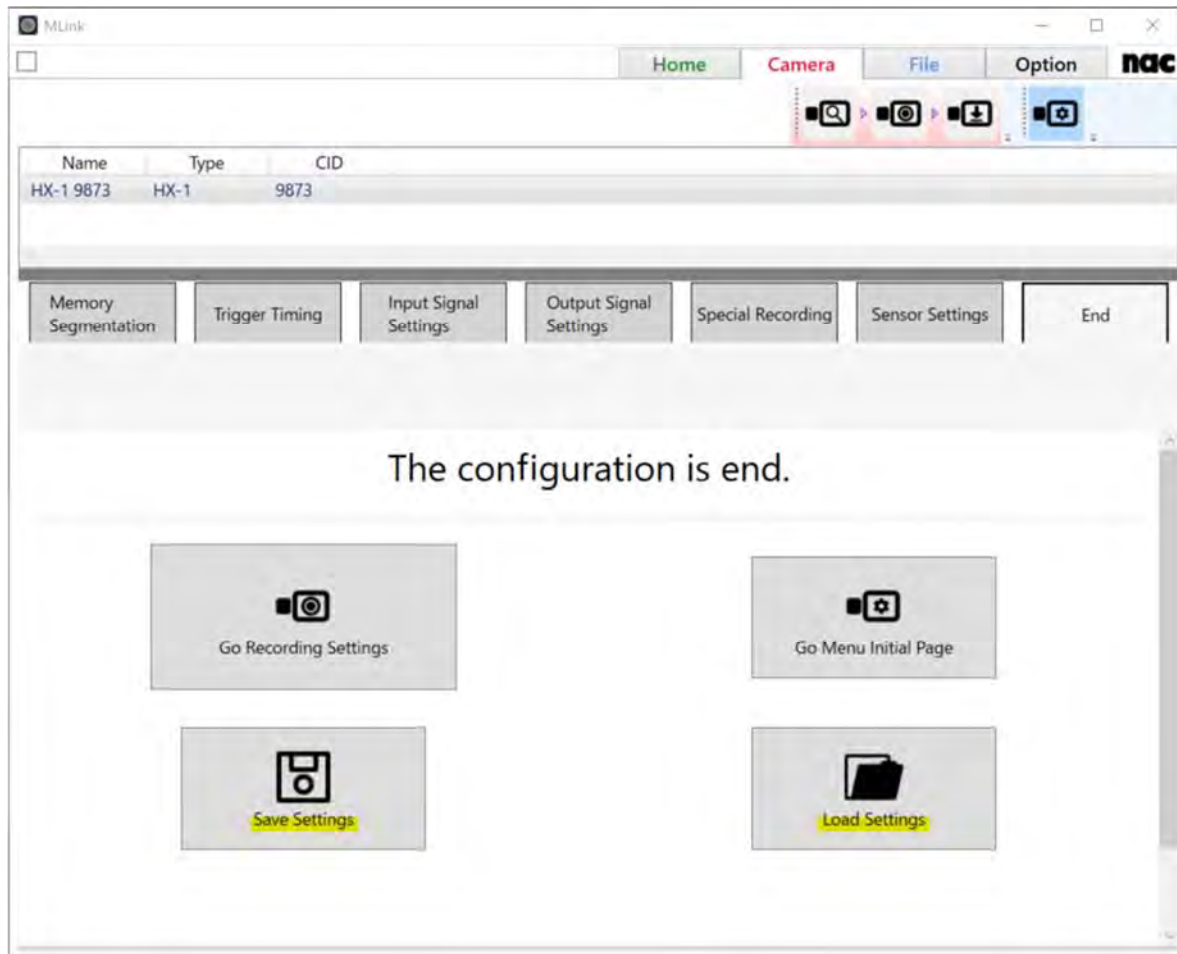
MLink

Home
Camera
File
Option
nac

| Name | Type | CID |
|---|---|---|
| HX-1 9873 | HX-1 | 9873 |

Memory Segmentation
Trigger Timing
Input Signal Settings
Output Signal Settings
Special Recording
Sensor Settings
End

The configuration is end.

Go Recording Settings

Go Menu Initial Page

Save Settings

Load Settings